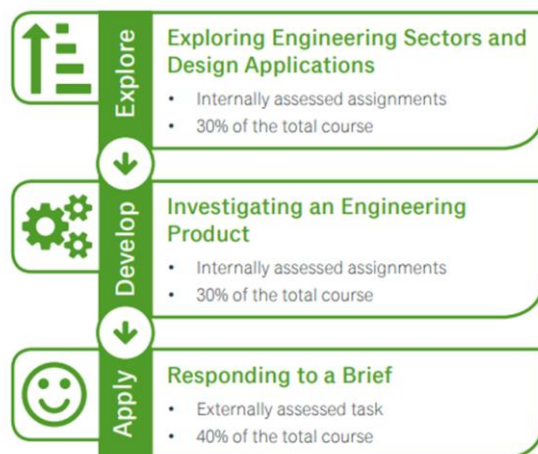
Explore

Exploring Engineering Sectors and Design Applications

- Internally assessed assignments
- 30% of the total course

Develop

Investigating an Engineering Product

- Internally assessed assignments
- 30% of the total course

Apply

Responding to a Brief

- Externally assessed task
- 40% of the total course